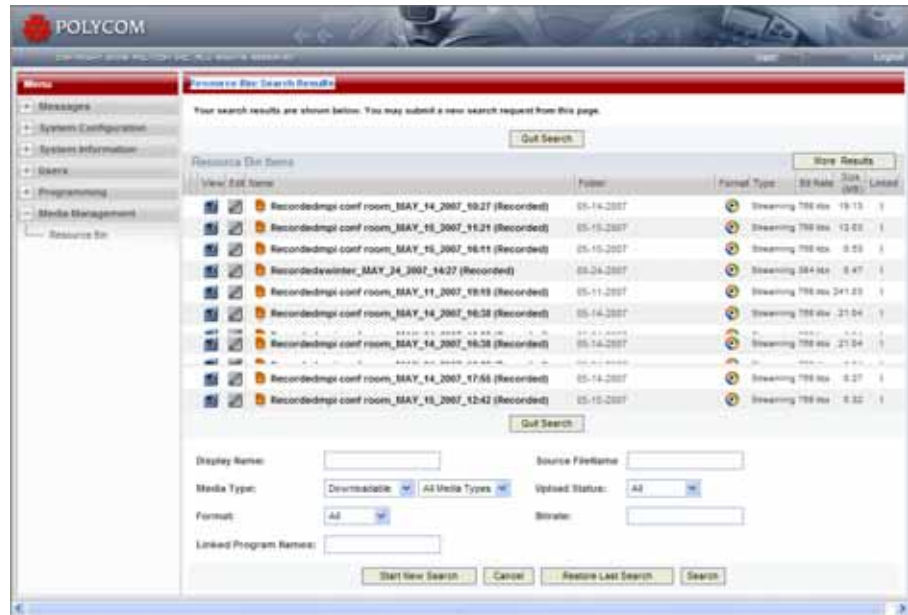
POLYCOM

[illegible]

Menu

Messages

System Configuration

System Information

Users

Programming

Media Management

Resource Bin

Resource Bin Search Results

Your search results are shown below. You may submit a new search request from this page.

Quit Search

Resource Bin Items

More Results

| View | Edit | Name | Folder | Format | Type | Bit Rate | Size (MB) | Linked |
|---|---|---|---|---|---|---|---|---|
| | | Recordedmpi conf room_MAY_14_2007_10:27 (Recorded) | 05-14-2007 | | Streaming | 768 kbs | 19.13 | 1 |
| | | Recordedmpi conf room_MAY_15_2007_11:21 (Recorded) | 05-15-2007 | | Streaming | 768 kbs | 12.63 | 1 |
| | | Recordedmpi conf room_MAY_15_2007_16:11 (Recorded) | 05-15-2007 | | Streaming | 768 kbs | 9.59 | 1 |
| | | Recordedwinter_MAY_24_2007_14:27 (Recorded) | 05-24-2007 | | Streaming | 384 kbs | 8.47 | 1 |
| | | Recordedmpi conf room_MAY_11_2007_10:10 (Recorded) | 05-11-2007 | | Streaming | 768 kbs | 241.03 | 1 |
| | | Recordedmpi conf room_MAY_14_2007_16:38 (Recorded) | 05-14-2007 | | Streaming | 768 kbs | 21.04 | 1 |
| | | Recordedmpi conf room_MAY_14_2007_16:38 (Recorded) | 05-14-2007 | | Streaming | 768 kbs | 21.04 | 1 |
| | | Recordedmpi conf room_MAY_14_2007_17:55 (Recorded) | 05-14-2007 | | Streaming | 768 kbs | 8.37 | 1 |
| | | Recordedmpi conf room_MAY_15_2007_12:42 (Recorded) | 05-15-2007 | | Streaming | 768 kbs | 8.32 | 1 |

Quit Search

Display Name:

Source FileName:

Media Type: Downloadable All Media Types

Upload Status: All

Format: All

Bitrate:

Linked Program Names:

Start New Search Cancel Restore Last Search Search